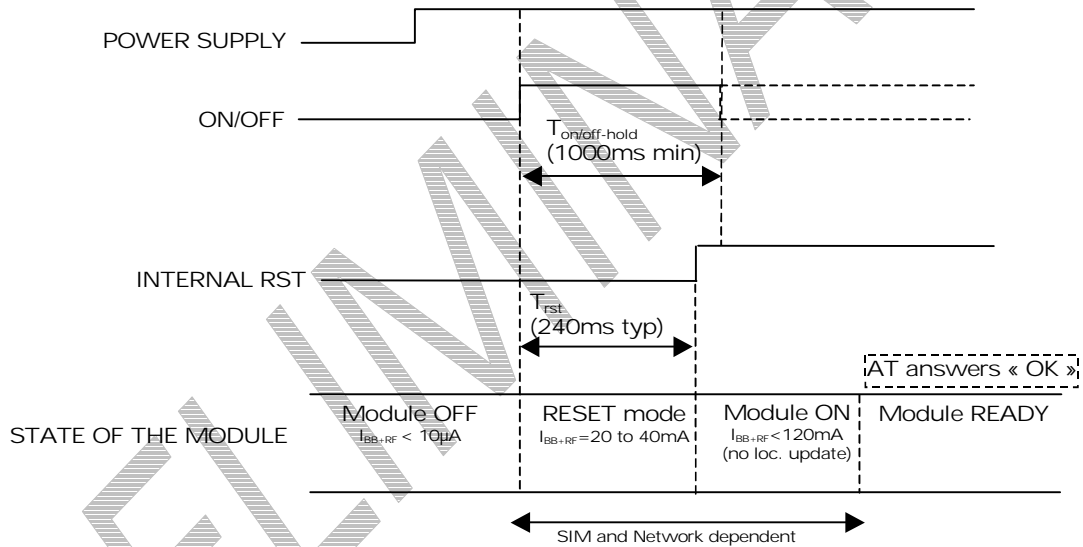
POWER SUPPLY

ON/OFF

$T_{on/off-hold}$
(1000ms min)

INTERNAL RST

$T_{rst}$
(240ms typ)

AT answers « OK »

STATE OF THE MODULE

Module OFF
$I_{BB+RF}$ < 10µA

RESET mode
$I_{BB+RF}$=20 to 40mA

Module ON
$I_{BB+RF}$<120mA
(no loc. update)

Module READY

SIM and Network dependent